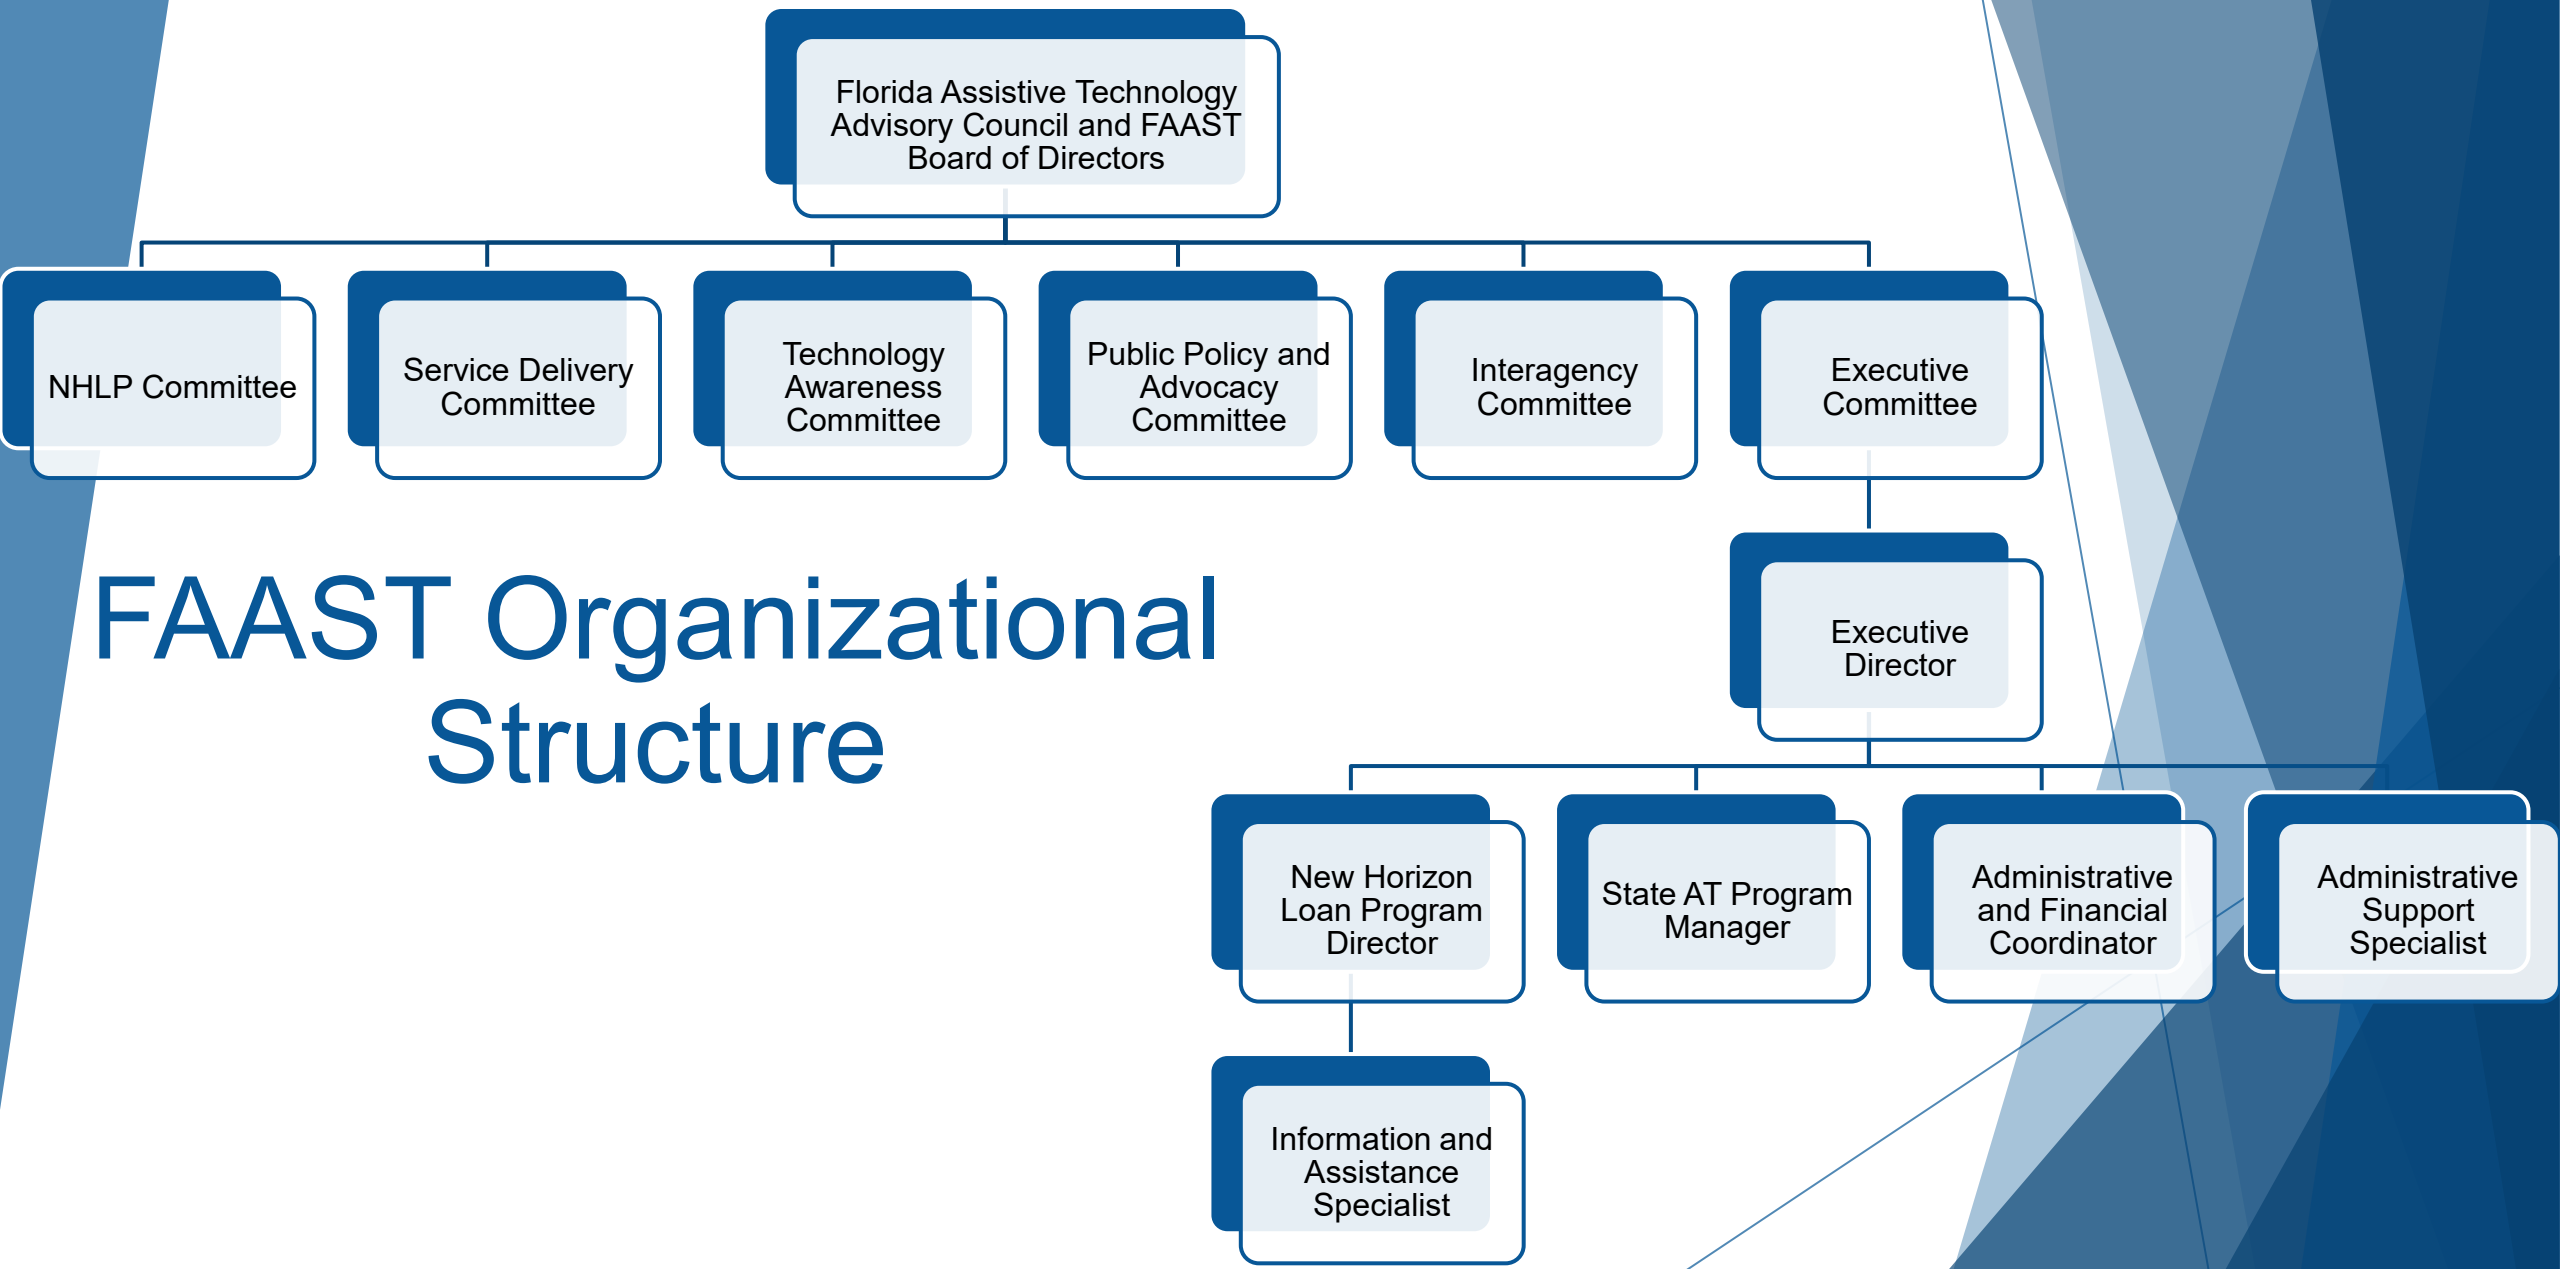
Florida Assistive Technology Advisory Council and FAAST Board of Directors

NHLP Committee

Service Delivery Committee

Technology Awareness Committee

Public Policy and Advocacy Committee

Interagency Committee

Executive Committee

FAAST Organizational Structure

Executive Director

New Horizon Loan Program Director

State AT Program Manager

Administrative and Financial Coordinator

Administrative Support Specialist

Information and Assistance Specialist